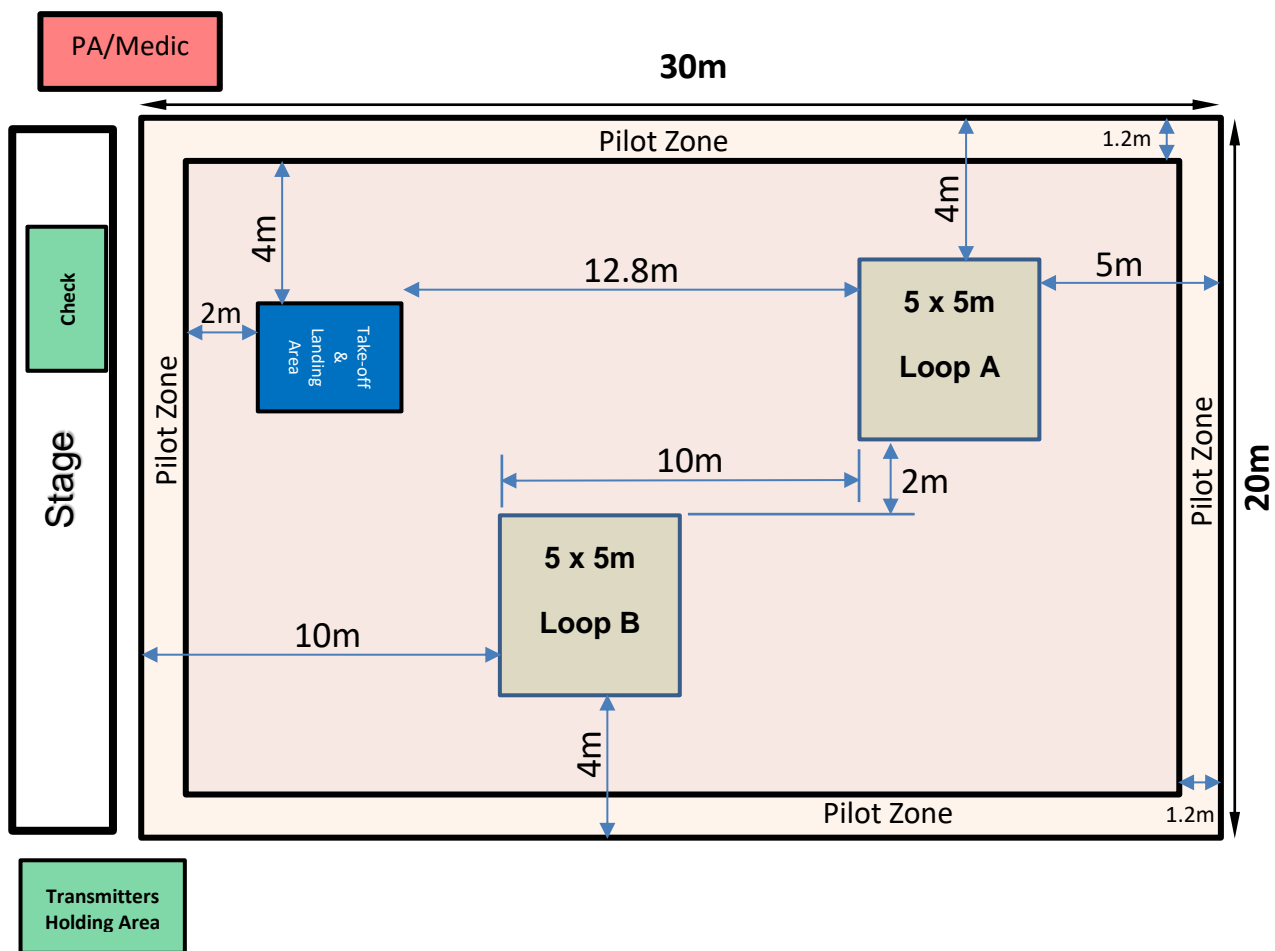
PA/Medic

30m

Pilot Zone

1.2m

Check

Stage

4m

4m

12.8m

5m

2m

Take-off & Landing Area

5 x 5m

Loop A

Pilot Zone

Pilot Zone

20m

10m

2m

5 x 5m

Loop B

10m

4m

Pilot Zone

1.2m

Transmitters Holding Area